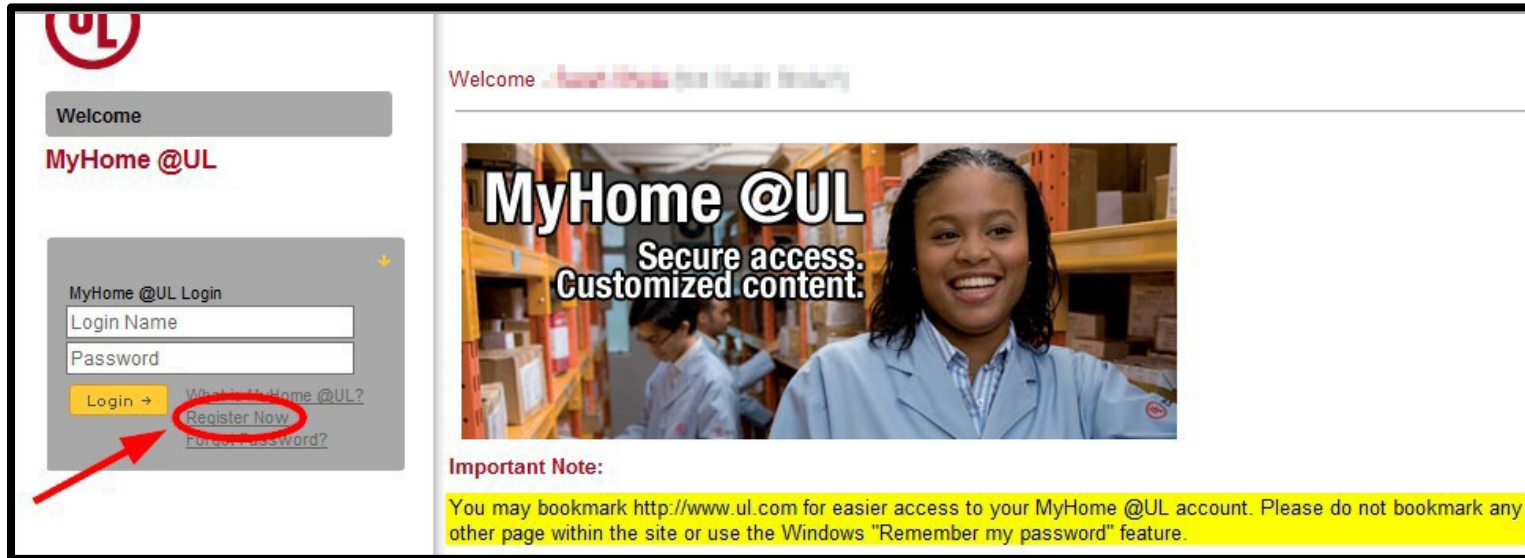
UL

Welcome

MyHome @UL

MyHome @UL Login

Login Name

Password

Login →

What is MyHome @UL?

Register Now

Forgot Password?

Welcome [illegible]

MyHome @UL

Secure access.
Customized content.

Important Note:

You may bookmark http://www.ul.com for easier access to your MyHome @UL account. Please do not bookmark any other page within the site or use the Windows "Remember my password" feature.